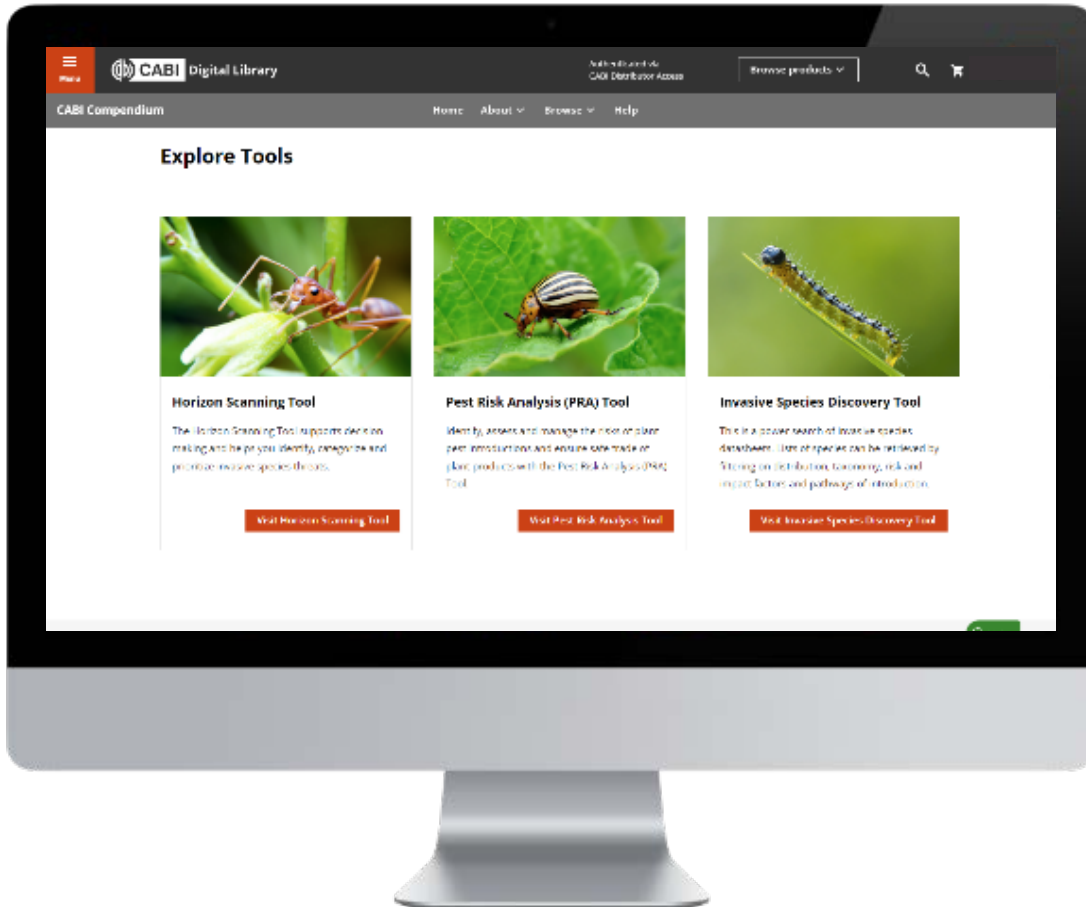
Menu

CABI Digital Library

Authenticated via
CABI Distributor Access

Browse products

CABI Compendium

Home About Browse Help

Explore Tools

Horizon Scanning Tool

The Horizon Scanning Tool supports decision making and helps you identify, categorize and prioritize invasive species threats.

Visit Horizon Scanning Tool

Pest Risk Analysis (PRA) Tool

Identify, assess and manage the risk of plant pest introductions and ensure safe trade of plant products with the Pest Risk Analysis (PRA) Tool

Visit Pest Risk Analysis Tool

Invasive Species Discovery Tool

This is a power search of invasive species datasheets. Lists of species can be retrieved by filtering on distribution, taxonomy, risk and impact factors and pathways of introduction.

Visit Invasive Species Discovery Tool